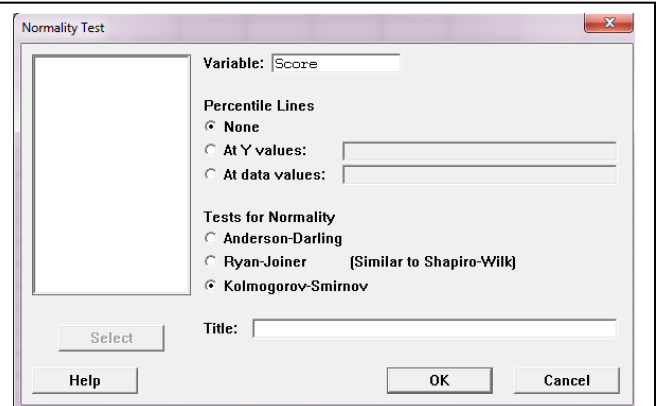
Normality Test

Variable: Score

Percentile Lines
None
At Y values:
At data values:

Tests for Normality
Anderson-Darling
Ryan-Joiner (Similar to Shapiro-Wilk)
Kolmogorov-Smirnov

Select

Title:

Help

OK

Cancel